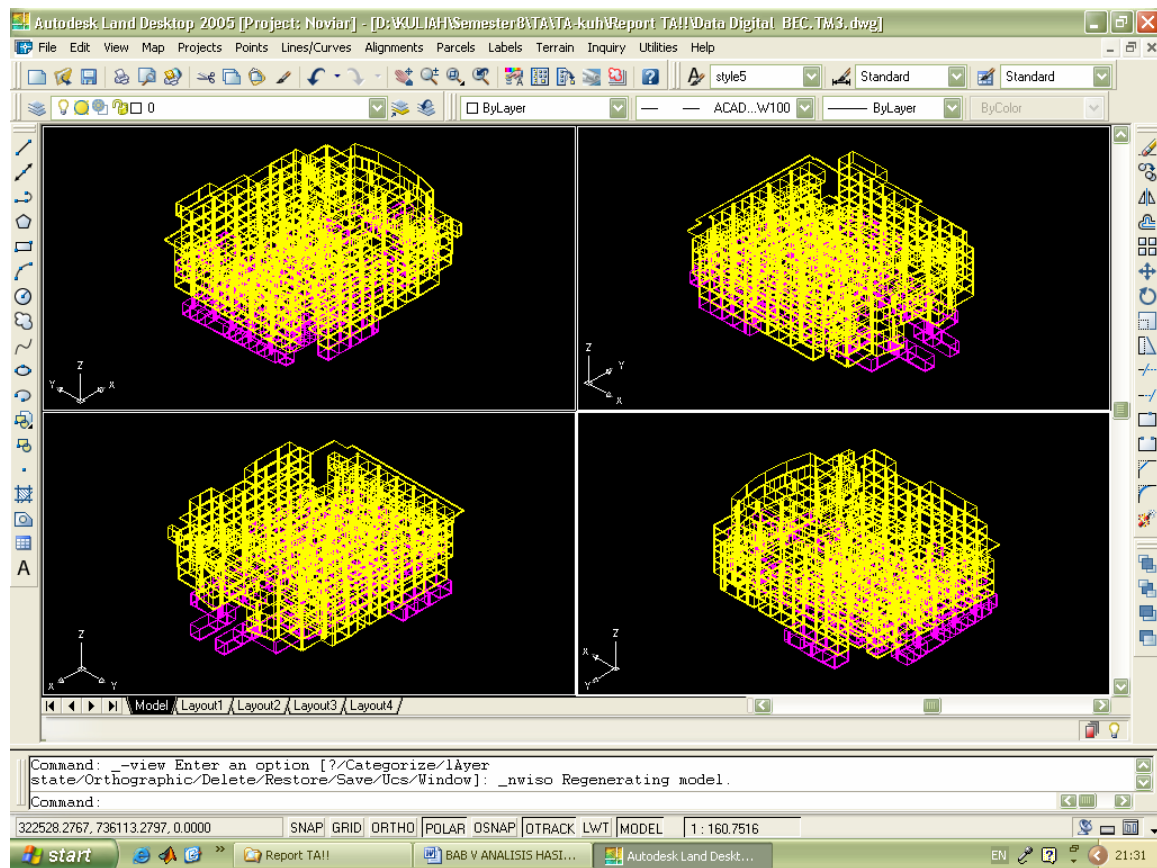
Autodesk Land Desktop 2005 [Project: Noviar] - [D:\KULIAH\Semester8\TA\TA-kuh\Report TA!!\Data Digital BEC.TM3.dwg]

File Edit View Map Projects Points Lines/Curves Alignments Parcels Labels Terrain Inquiry Utilities Help

style5 Standard Standard

0 ByLayer ACAD...W100 ByLayer ByColor

Z Y X

Z Y X

Z X Y

Z X Y

Model Layout1 Layout2 Layout3 Layout4

Command: _-view Enter an option [?/Categorize/lAyer state/Orthographic/Delete/Restore/Save/Ucs/Window]: _nwiso Regenerating model.

Command:

322528.2767, 736113.2797, 0.0000 SNAP GRID ORTHO POLAR OSNAP OTRACK LWT MODEL 1 : 160.7516

start Report TA!! BAB V ANALISIS HASI... Autodesk Land Deskt... EN 21:31